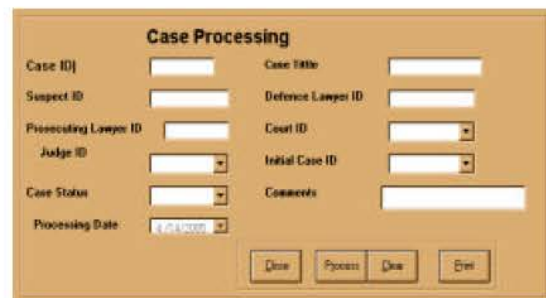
Case Processing

Case ID|

Case tittle

Suspect ID

Defence Lawyer ID

Prosecuting Lawyer ID

Court ID

Judge ID

Initial Case ID

Case Status

Comments

Processing Date

4/04/2005

Done

Process

Clear

Print